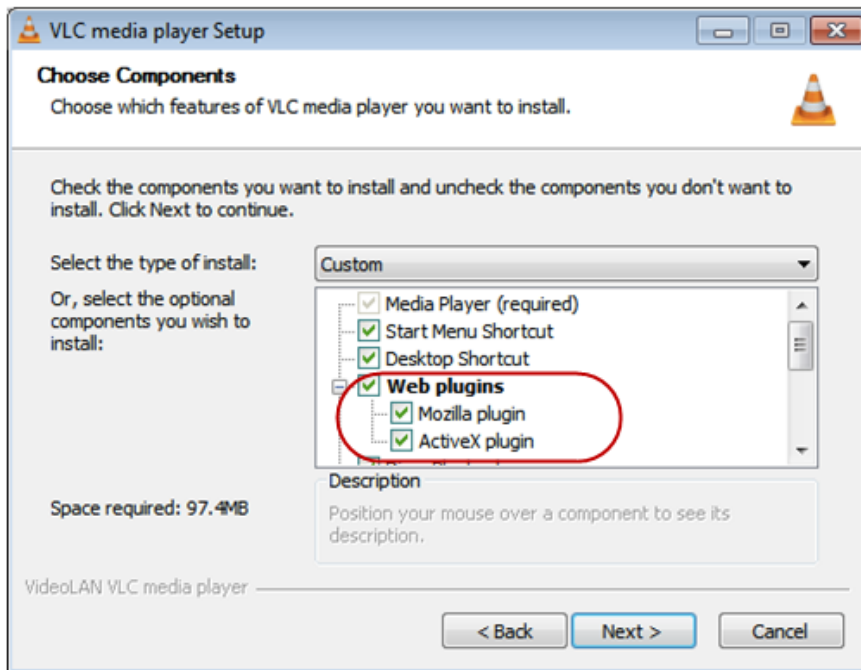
VLC media player Setup

Choose Components

Choose which features of VLC media player you want to install.

Check the components you want to install and uncheck the components you don't want to install. Click Next to continue.

Select the type of install:

Custom

Or, select the optional components you wish to install:

Media Player (required)
Start Menu Shortcut
Desktop Shortcut
Web plugins
Mozilla plugin
ActiveX plugin

Space required: 97.4MB

Description

Position your mouse over a component to see its description.

VideoLAN VLC media player

< Back

Next >

Cancel